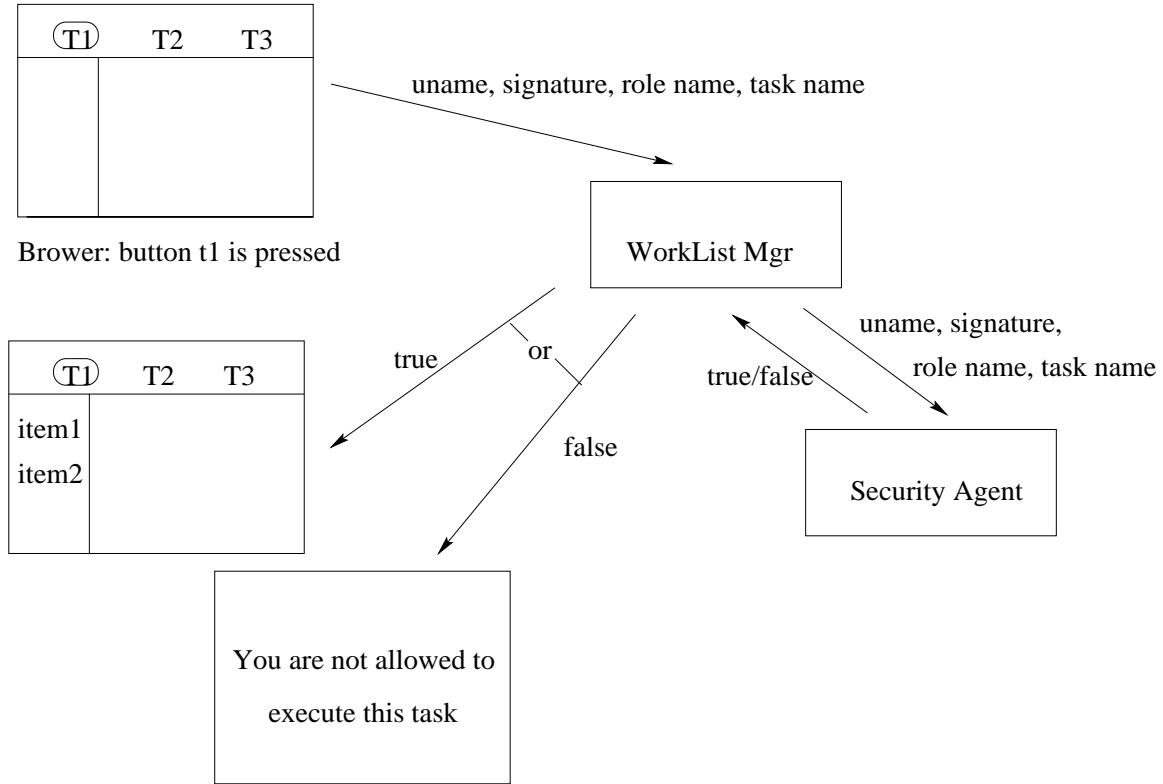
T1 T2 T3

uname, signature, role name, task name

Brower: button t1 is pressed

WorkList Mgr

uname, signature, role name, task name

true

or

true/false

T1 T2 T3

item1

item2

false

Security Agent

You are not allowed to execute this task